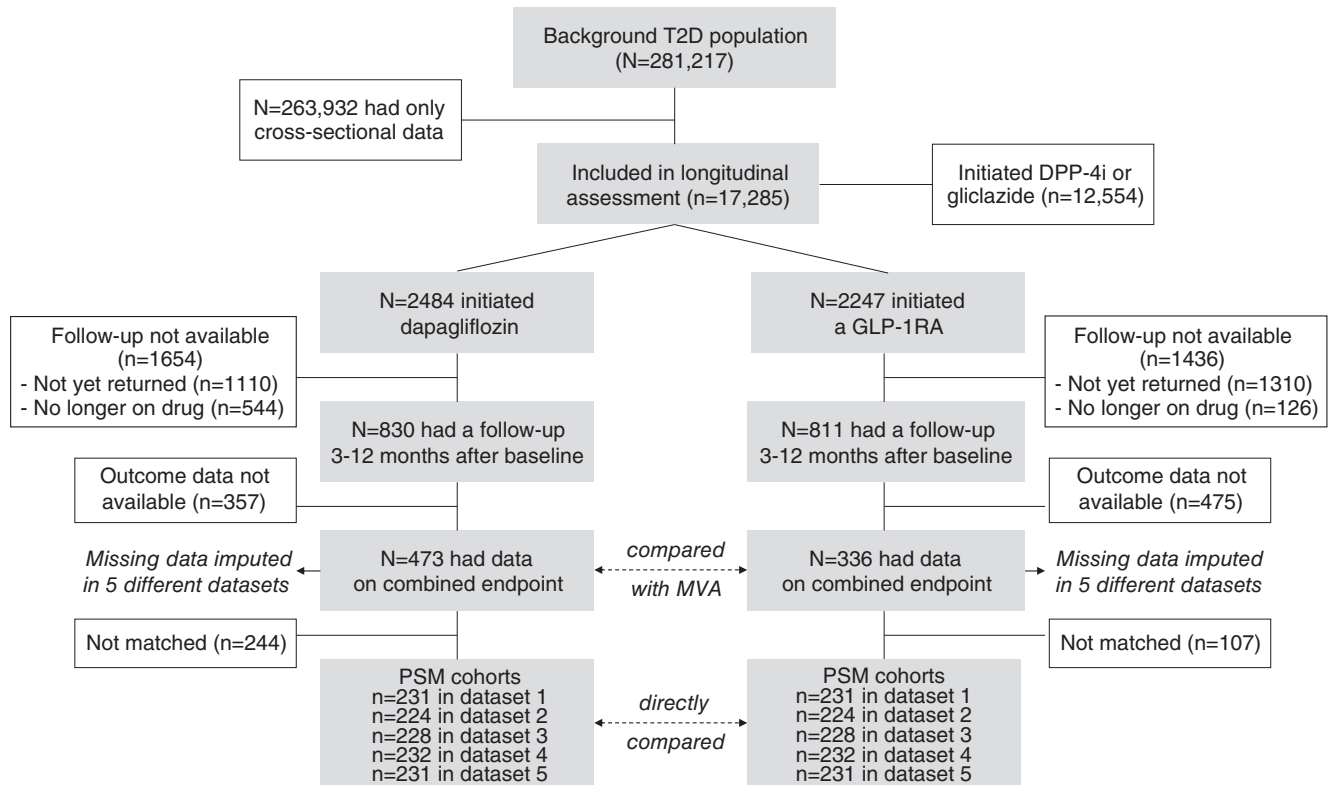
Background T2D population (N=281,217)

N=263,932 had only cross-sectional data

Included in longitudinal assessment (n=17,285)

Initiated DPP-4i or gliclazide (n=12,554)

N=2484 initiated dapagliflozin

N=2247 initiated a GLP-1RA

Follow-up not available (n=1654)
- Not yet returned (n=1110)
- No longer on drug (n=544)

Follow-up not available (n=1436)
- Not yet returned (n=1310)
- No longer on drug (n=126)

N=830 had a follow-up 3-12 months after baseline

N=811 had a follow-up 3-12 months after baseline

Outcome data not available (n=357)

Outcome data not available (n=475)

Missing data imputed in 5 different datasets

N=473 had data on combined endpoint

compared with MVA

N=336 had data on combined endpoint

Missing data imputed in 5 different datasets

Not matched (n=244)

Not matched (n=107)

PSM cohorts
n=231 in dataset 1
n=224 in dataset 2
n=228 in dataset 3
n=232 in dataset 4
n=231 in dataset 5

directly compared

PSM cohorts
n=231 in dataset 1
n=224 in dataset 2
n=228 in dataset 3
n=232 in dataset 4
n=231 in dataset 5